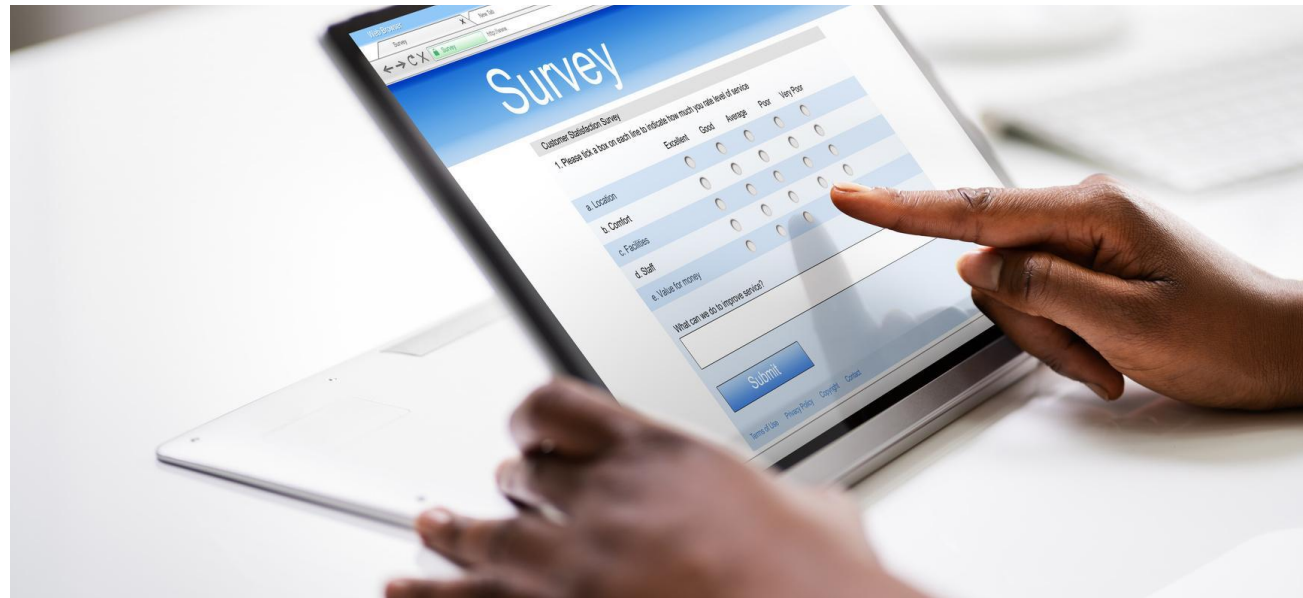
Web Browser
Survey
New Tab
Survey
http://www.
Survey
Customer Satisfaction Survey
1. Please tick a box on each line to indicate how much you rate level of service
Excellent Good Average Poor Very Poor
a. Location
b. Comfort
c. Facilities
d. Staff
e. Value for money
What can we do to improve service?
Submit
Terms of Use Privacy Policy Copyright Contact